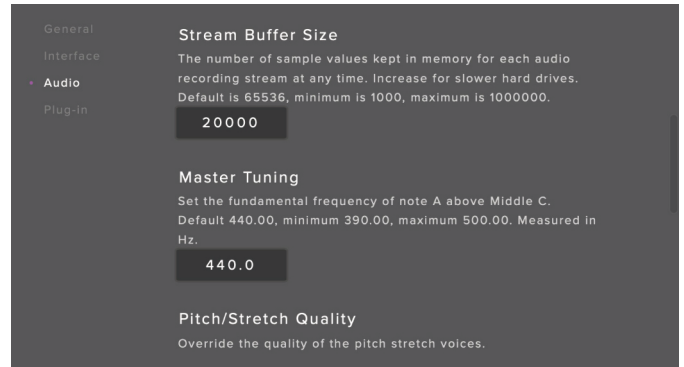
General
Interface
Audio
Plug-in

Stream Buffer Size

The number of sample values kept in memory for each audio recording stream at any time. Increase for slower hard drives. Default is 65536, minimum is 1000, maximum is 1000000.

20000

Master Tuning

Set the fundamental frequency of note A above Middle C. Default 440.00, minimum 390.00, maximum 500.00. Measured in Hz.

440.0

Pitch/Stretch Quality

Override the quality of the pitch stretch voices.